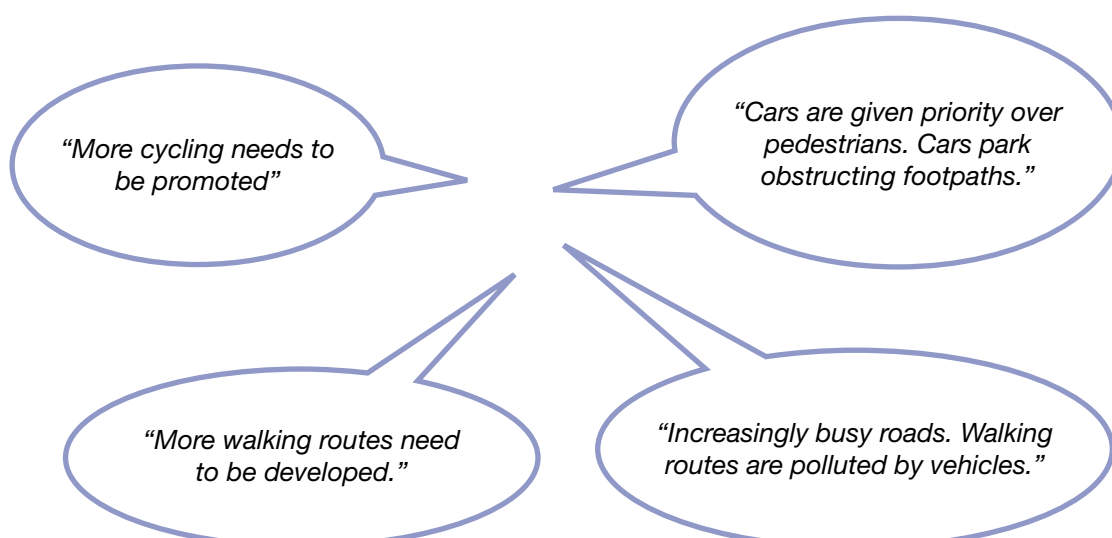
“More cycling needs to be promoted”

“Cars are given priority over pedestrians. Cars park obstructing footpaths.”

“More walking routes need to be developed.”

“Increasingly busy roads. Walking routes are polluted by vehicles.”